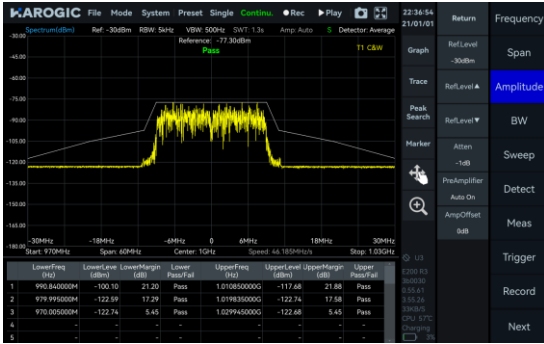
HAROGIC File Mode System Preset Single Continu. ● Rec ▶ Play

22:36:54
21/01/01

Spectrum(dBm) Ref: -30dBm RBW: 5kHz VBW: 500Hz SWT: 1.3s Amp: Auto S Detector: Average

Reference: -77.30dBm
Pass
T1 C&W

-30.00
-45.00
-60.00
-75.00
-90.00
-105.00
-120.00
-135.00
-150.00
-165.00
-180.00

−30MHz −18MHz −6MHz 0 6MHz 18MHz 30MHz
Start: 970MHz Span: 60MHz Center: 1GHz Speed: 46.185MHz/s Stop: 1.03GHz

| | LowerFreq (Hz) | LowerLeve (dBm) | LowerMargin (dB) | Lower Pass/Fail | UpperFreq (Hz) | UpperLevel (dBm) | UpperMargin (dB) | Upper Pass/Fail |
|---|---|---|---|---|---|---|---|---|
| 1 | 990.840000M | -100.10 | 21.20 | Pass | 1.010850000G | -117.68 | 21.88 | Pass |
| 2 | 979.995000M | -122.59 | 17.29 | Pass | 1.019835000G | -122.74 | 17.58 | Pass |
| 3 | 970.005000M | -122.74 | 5.45 | Pass | 1.029945000G | -122.68 | 5.45 | Pass |
| 4 | - | - | - | - | - | - | - | - |
| 5 | - | - | - | - | - | - | - | - |

Graph
Trace
Peak Search
Marker

U3
E200 R3
360030
5.55.61
3.55.26
33KB/S
CPU 57C
Charging
3%

Return
RefLevel
-30dBm
RefLevel▲
RefLevel▼
Atten
-1dB
PreAmplifier
Auto On
AmpOffset
0dB

Frequency
Span
Amplitude
BW
Sweep
Detect
Meas
Trigger
Record
Next